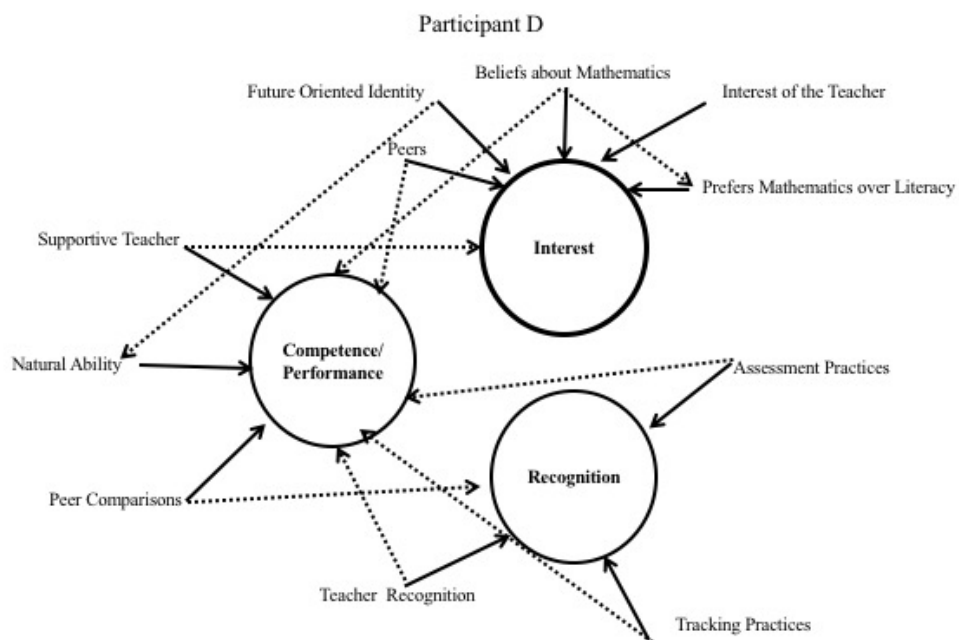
Participant D

Future Oriented Identity

Beliefs about Mathematics

Interest of the Teacher

Peers

Prefers Mathematics over Literacy

Supportive Teacher

Interest

Natural Ability

Competence/ Performance

Assessment Practices

Recognition

Peer Comparisons

Teacher Recognition

Tracking Practices